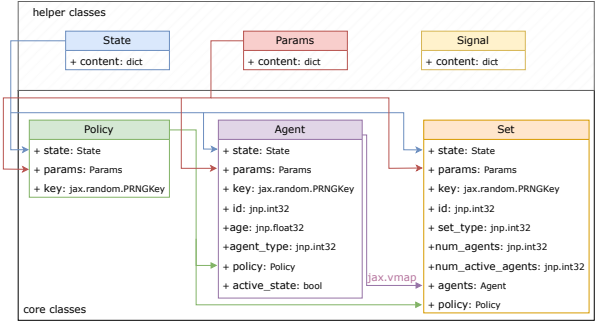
helper classes

State
+ content: dict

Params
+ content: dict

Signal
+ content: dict

Policy
+ state: State
+ params: Params
+ key: jax.random.PRNGKey

Agent
+ state: State
+ params: Params
+ key: jax.random.PRNGKey
+ id: jnp.int32
+age: jnp.float32
+agent_type: jnp.int32
+ policy: Policy
+ active_state: bool

jax.vmap

Set
+ state: State
+ params: Params
+ key: jax.random.PRNGKey
+ id: jnp.int32
+ set_type: jnp.int32
+num_agents: jnp.int32
+num_active_agents: jnp.int32
+ agents: Agent
+ policy: Policy

core classes